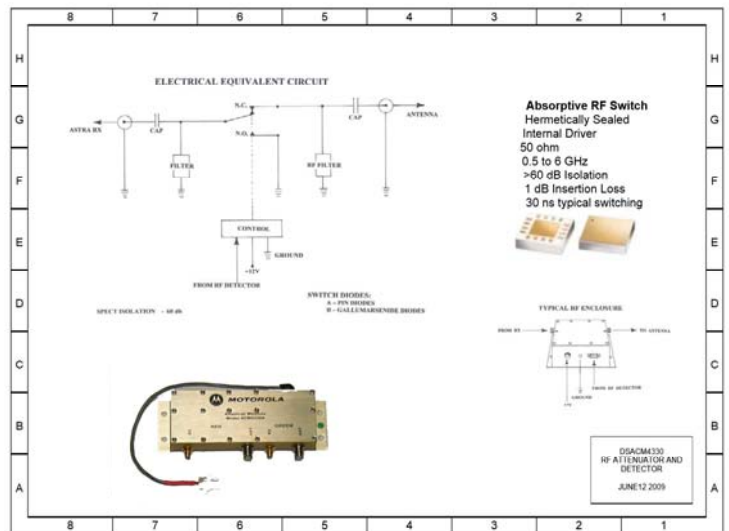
8 7 6 5 4 3 2 1

H G F E D C B A

ELECTRICAL EQUIVALENT CIRCUIT

N.C.

N.O.

ASTRA RX

CAP

FILTER

RF FILTER

CAP

ANTENNA

CONTROL

GROUND

+12V

FROM RF DETECTOR

Absorptive RF Switch
Hermetically Sealed
Internal Driver
50 ohm
0.5 to 6 GHz
>60 dB Isolation
1 dB Insertion Loss
30 ns typical switching

SPECT ISOLATION - 60 db

SWITCH DIODES:
A - PIN DIODES
B - GALLUMARSENIDE DIODES

TYPICAL RF ENCLOSURE

FROM RX

TO ANTENNA

GROUND

FROM RF DETECTOR

+12V

MOTOROLA

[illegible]

DSACM4330
RF ATTENUATOR AND DETECTOR

JUNE12 2009

8 7 6 5 4 3 2 1